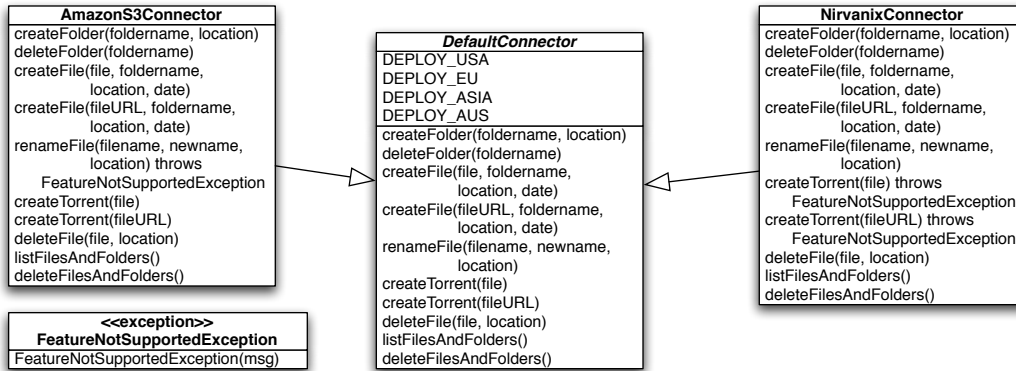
AmazonS3Connector
createFolder(foldername, location)
deleteFolder(foldername)
createFile(file, foldername, location, date)
createFile(fileURL, foldername, location, date)
renameFile(filename, newname, location) throws FeatureNotSupportedException
createTorrent(file)
createTorrent(fileURL)
deleteFile(file, location)
listFilesAndFolders()
deleteFilesAndFolders()

<<exception>>
FeatureNotSupportedException
FeatureNotSupportedException(msg)

DefaultConnector
DEPLOY_USA
DEPLOY_EU
DEPLOY_ASIA
DEPLOY_AUS
createFolder(foldername, location)
deleteFolder(foldername)
createFile(file, foldername, location, date)
createFile(fileURL, foldername, location, date)
renameFile(filename, newname, location)
createTorrent(file)
createTorrent(fileURL)
deleteFile(file, location)
listFilesAndFolders()
deleteFilesAndFolders()

NirvanixConnector
createFolder(foldername, location)
deleteFolder(foldername)
createFile(file, foldername, location, date)
createFile(fileURL, foldername, location, date)
renameFile(filename, newname, location)
createTorrent(file) throws FeatureNotSupportedException
createTorrent(fileURL) throws FeatureNotSupportedException
deleteFile(file, location)
listFilesAndFolders()
deleteFilesAndFolders()